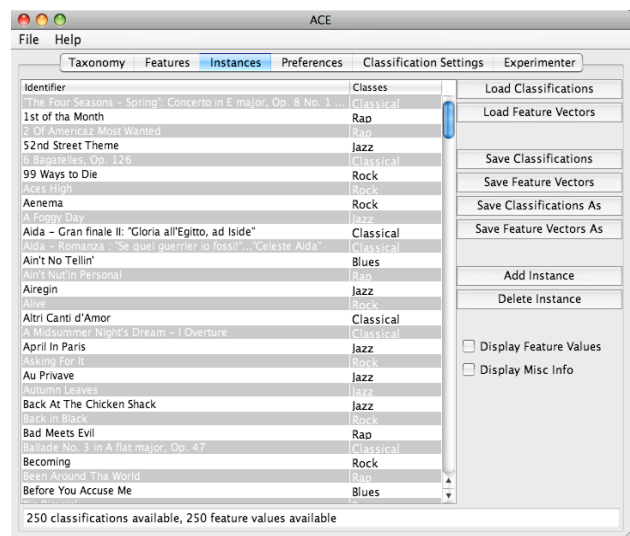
ACE

File Help

Taxonomy | Features | Instances | Preferences | Classification Settings | Experimenter

| Identifier | Classes |
|---|---|
| "The Four Seasons - Spring": Concerto in E major, Op. 8 No. 1 ... | Classical |
| 1st of tha Month | Rap |
| 2 Of Americaz Most Wanted | Rap |
| 52nd Street Theme | Jazz |
| 6 Bagatelles, Op. 126 | Classical |
| 99 Ways to Die | Rock |
| Aces High | Rock |
| Aenema | Rock |
| A Foggy Day | Jazz |
| Aida - Gran finale II: "Gloria all'Egitto, ad Iside" | Classical |
| Aida - Romanza : "Se quel guerrier io fossi!"..."Celeste Aida" | Classical |
| Ain't No Tellin' | Blues |
| Ain't Nut'in Personal | Rap |
| Airegin | Jazz |
| Alive | Rock |
| Altri Canti d'Amor | Classical |
| A Midsummer Night's Dream - I Overture | Classical |
| April In Paris | Jazz |
| Asking For It | Rock |
| Au Privave | Jazz |
| Autumn Leaves | Jazz |
| Back At The Chicken Shack | Jazz |
| Back in Black | Rock |
| Bad Meets Evil | Rap |
| Ballade No. 3 in A flat major, Op. 47 | Classical |
| Becoming | Rock |
| Been Around Tha World | Rap |
| Before You Accuse Me | Blues |

Load Classifications
Load Feature Vectors
Save Classifications
Save Feature Vectors
Save Classifications As
Save Feature Vectors As
Add Instance
Delete Instance
Display Feature Values
Display Misc Info

250 classifications available, 250 feature values available